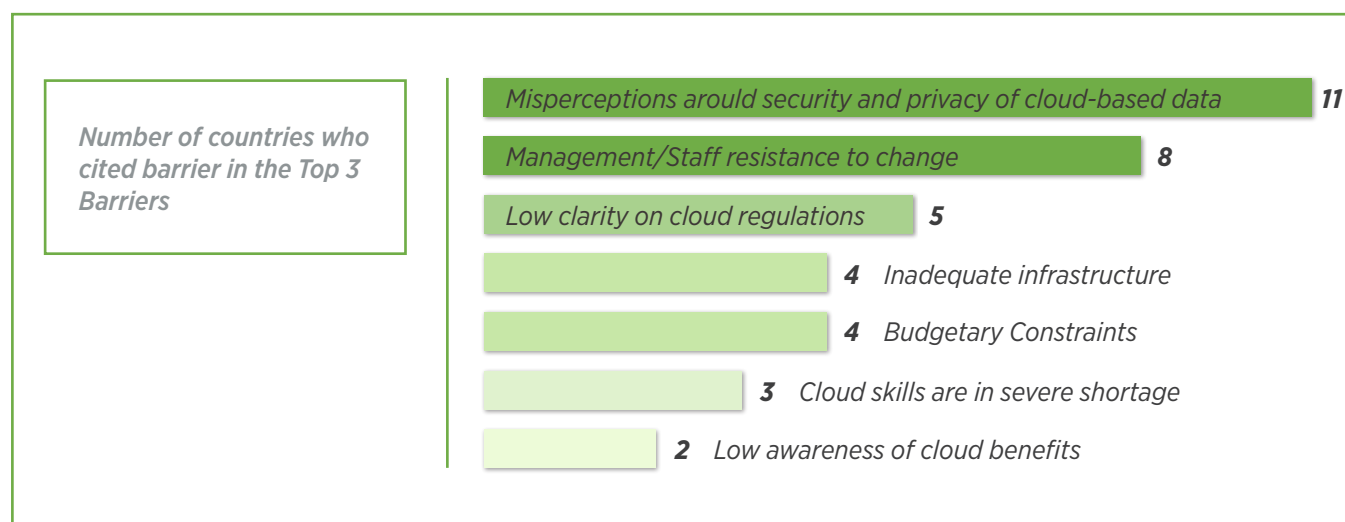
Number of countries who cited barrier in the Top 3 Barriers

Misperceptions arould security and privacy of cloud-based data 11

Management/Staff resistance to change 8

Low clarity on cloud regulations 5

4 Inadequate infrastructure

4 Budgetary Constraints

3 Cloud skills are in severe shortage

2 Low awareness of cloud benefits